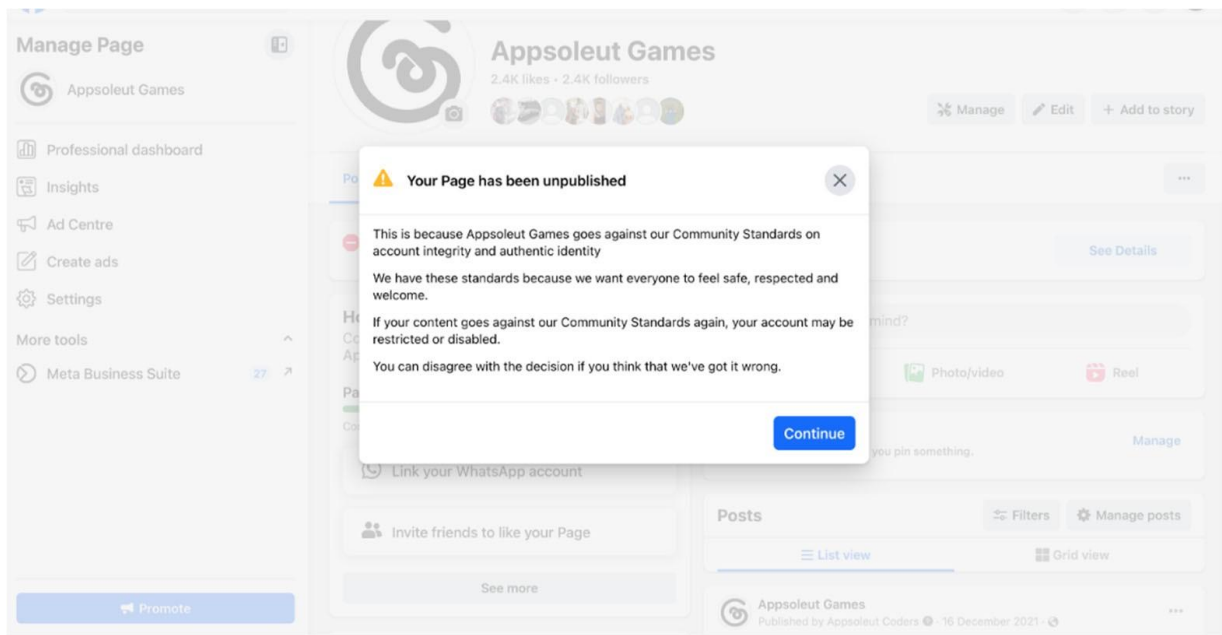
Manage Page

Appsoleut Games

Professional dashboard

Insights

Ad Centre

Create ads

Settings

More tools

Meta Business Suite 27

Promote

Appsoleut Games

2.4K likes • 2.4K followers

Manage

Edit

+ Add to story

Po

See Details

H

C

Ap

Pa

Co

mind?

Photo/video

Reel

you pin something.

Manage

Link your WhatsApp account

Invite friends to like your Page

See more

Posts

Filters

Manage posts

List view

Grid view

Appsoleut Games

Published by Appsoleut Coders · 16 December 2021 ·

Your Page has been unpublished

This is because Appsoleut Games goes against our Community Standards on account integrity and authentic identity

We have these standards because we want everyone to feel safe, respected and welcome.

If your content goes against our Community Standards again, your account may be restricted or disabled.

You can disagree with the decision if you think that we've got it wrong.

Continue